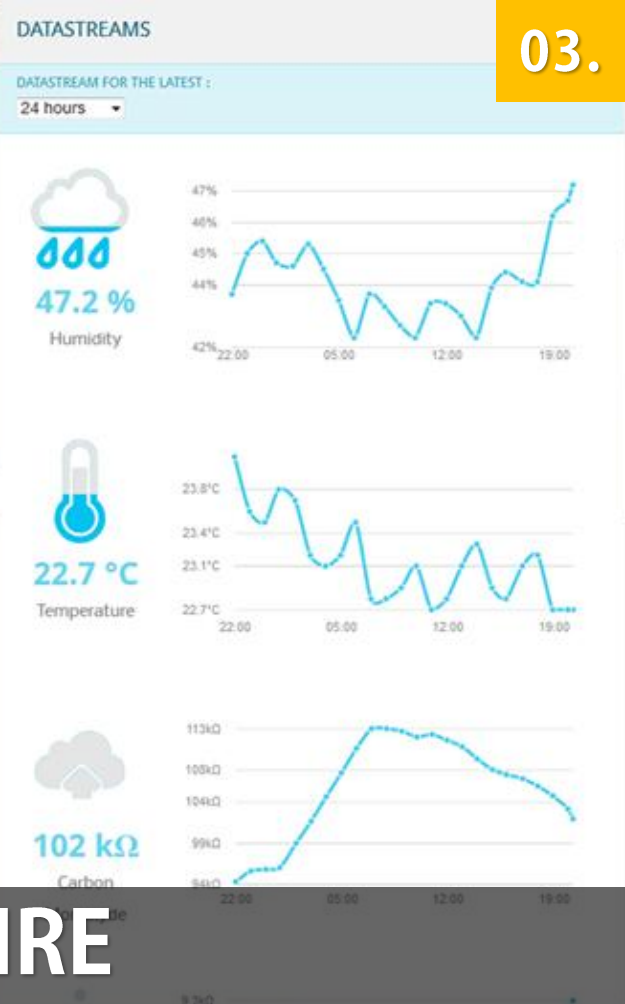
DATASTREAMS

03.

DATASTREAM FOR THE LATEST :

24 hours

47.2 %

Humidity

47%
46%
45%
44%
42%
22:00
05:00
12:00
19:00

22.7 °C

Temperature

23.8°C
23.4°C
23.1°C
22.7°C
22:00
05:00
12:00
19:00

102 kΩ

Carbon
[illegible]de

113kΩ
108kΩ
104kΩ
99kΩ
94kΩ
22:00
05:00
12:00
19:00

IRE

9.3kΩ